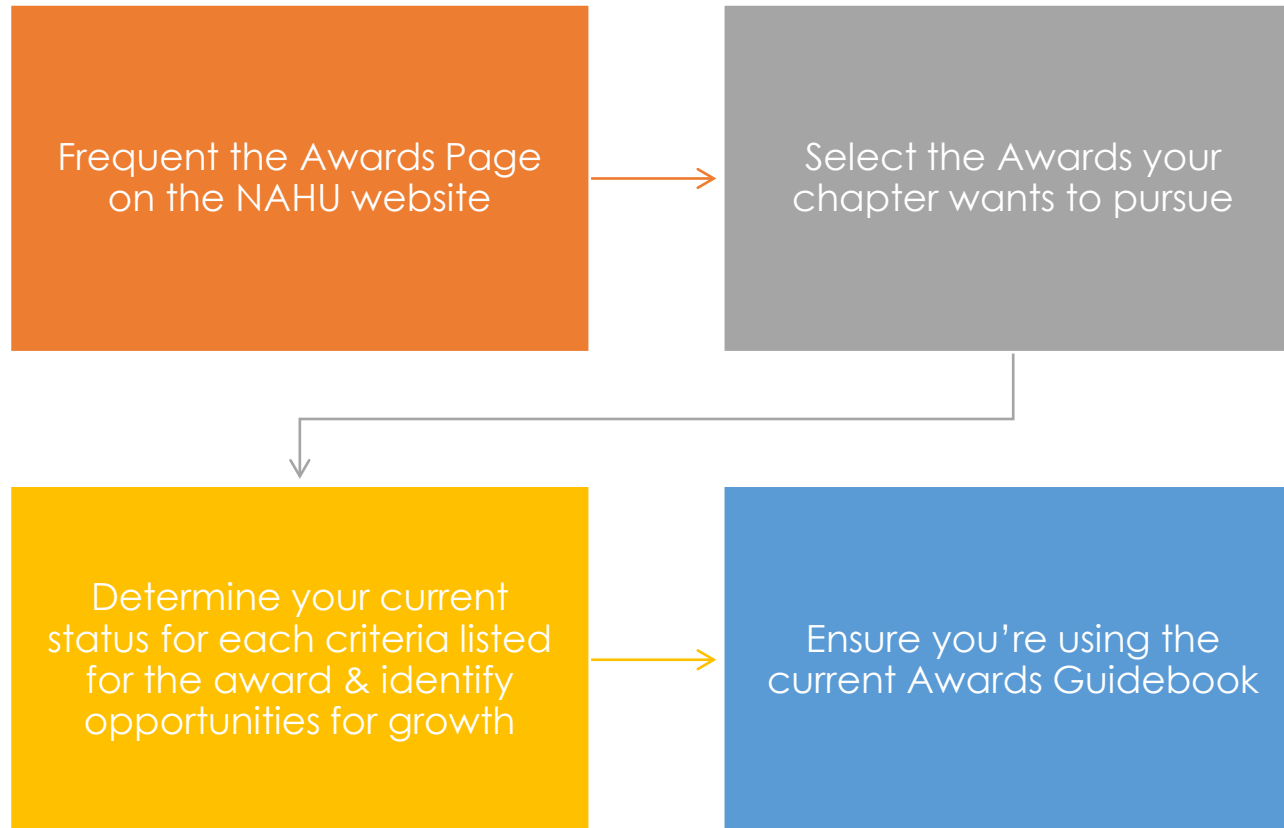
Frequent the Awards Page on the NAHU website

Select the Awards your chapter wants to pursue

Determine your current status for each criteria listed for the award & identify opportunities for growth

Ensure you're using the current Awards Guidebook